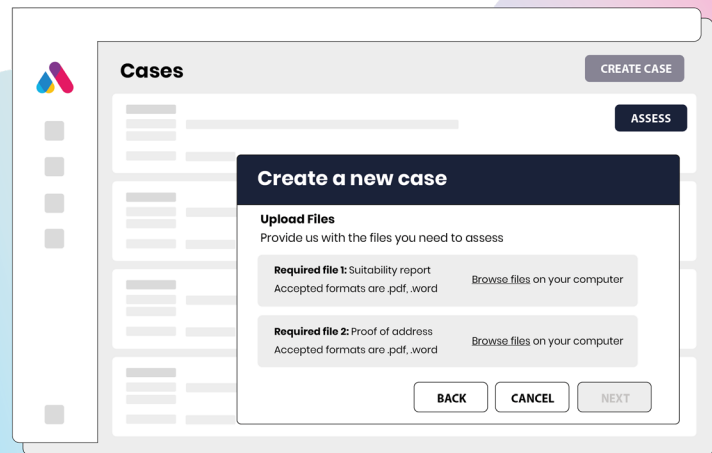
Cases

CREATE CASE

ASSESS

Create a new case

Upload Files
Provide us with the files you need to assess

Required file 1: Suitability report
Accepted formats are .pdf, .word

Browse files on your computer

Required file 2: Proof of address
Accepted formats are .pdf, .word

Browse files on your computer

BACK CANCEL NEXT